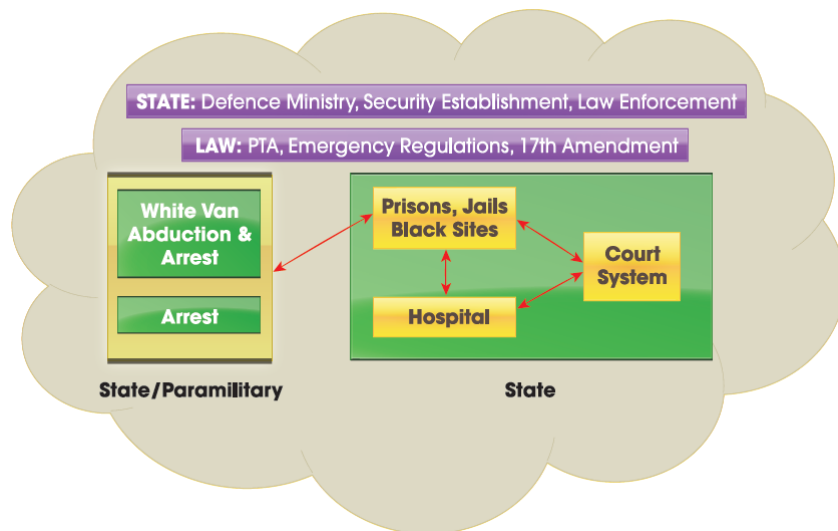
STATE: Defence Ministry, Security Establishment, Law Enforcement

LAW: PTA, Emergency Regulations, 17th Amendment

White Van Abduction & Arrest

Arrest

State/Paramilitary

Prisons, Jails Black Sites

Court System

Hospital

State